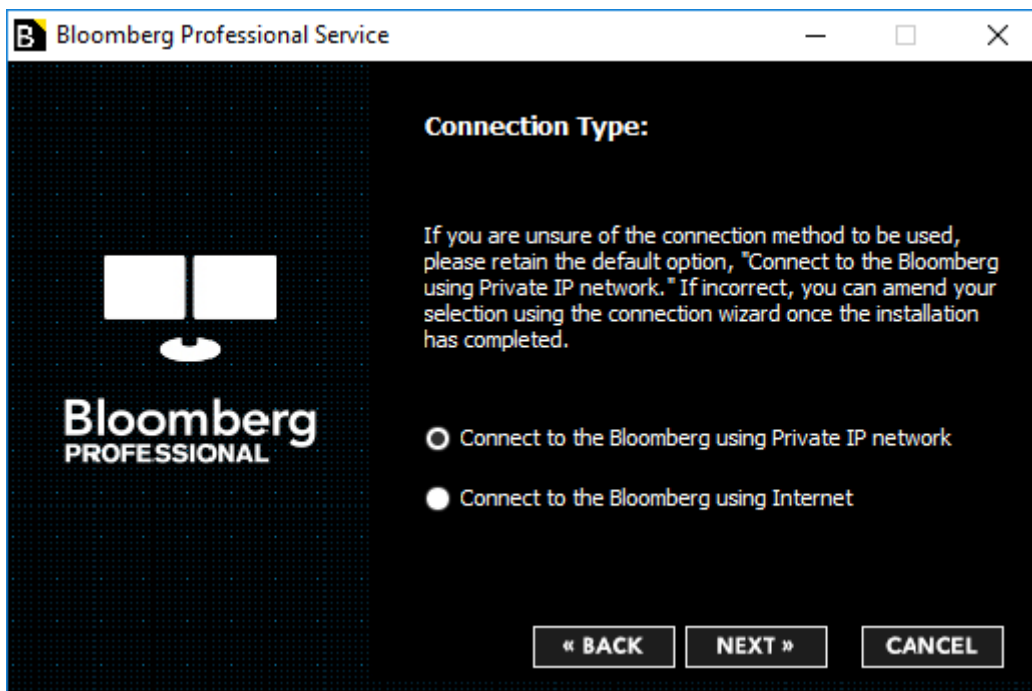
B Bloomberg Professional Service

Bloomberg
PROFESSIONAL

Connection Type:

If you are unsure of the connection method to be used, please retain the default option, "Connect to the Bloomberg using Private IP network." If incorrect, you can amend your selection using the connection wizard once the installation has completed.

Connect to the Bloomberg using Private IP network

Connect to the Bloomberg using Internet

« BACK
NEXT »
CANCEL